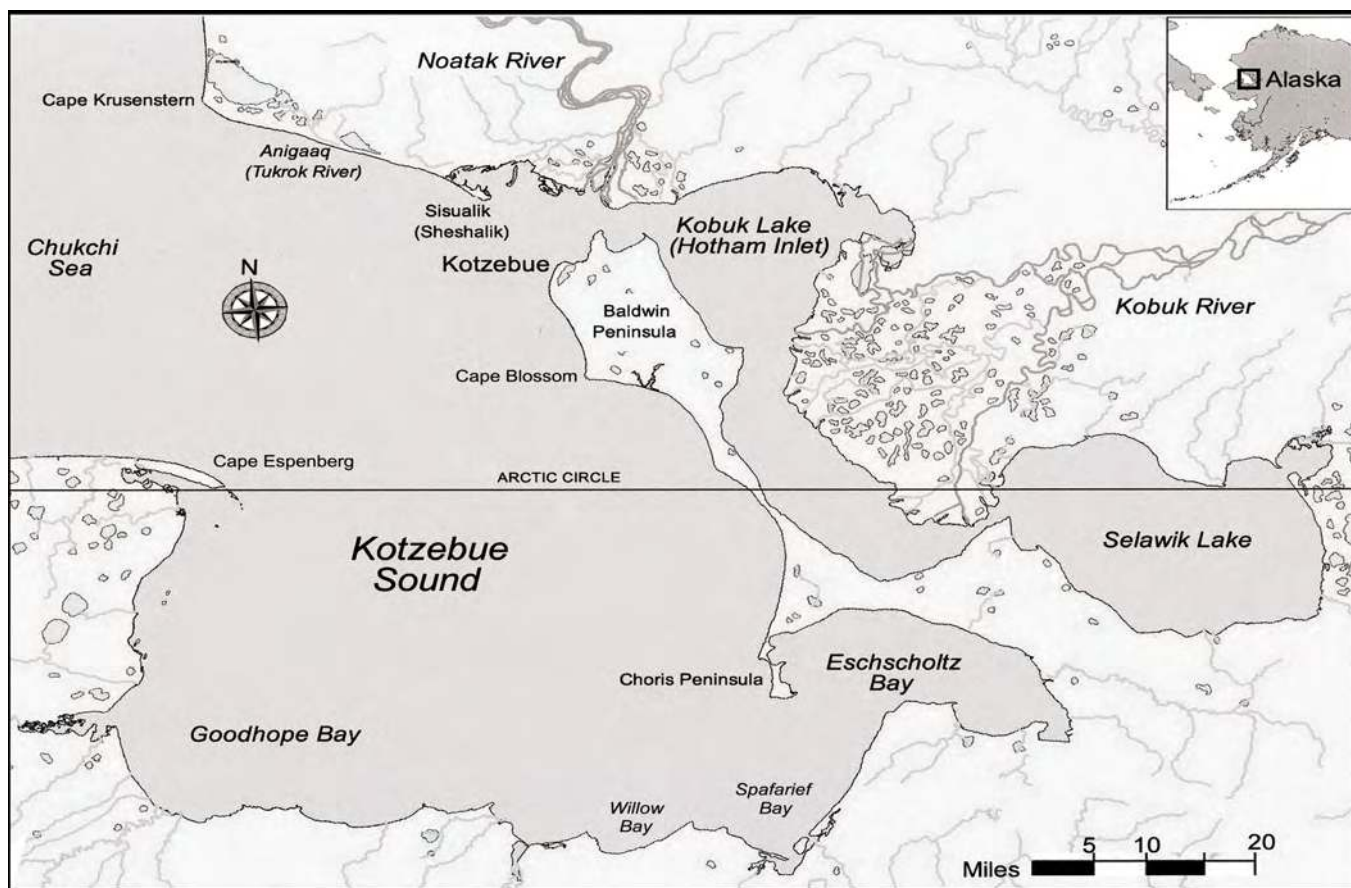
Noatak River

Alaska

Cape Krusenstern

Anigaaq (Tukrok River)

Sisualik (Sheshalik)

Kobuk Lake (Hotham Inlet)

Chukchi Sea

N

Kotzebue

Baldwin Peninsula

Kobuk River

Cape Blossom

Cape Espenberg

ARCTIC CIRCLE

Kotzebue Sound

Selawik Lake

Eschscholtz Bay

Choris Peninsula

Goodhope Bay

Spafarief Bay

Willow Bay

Miles 5 10 20